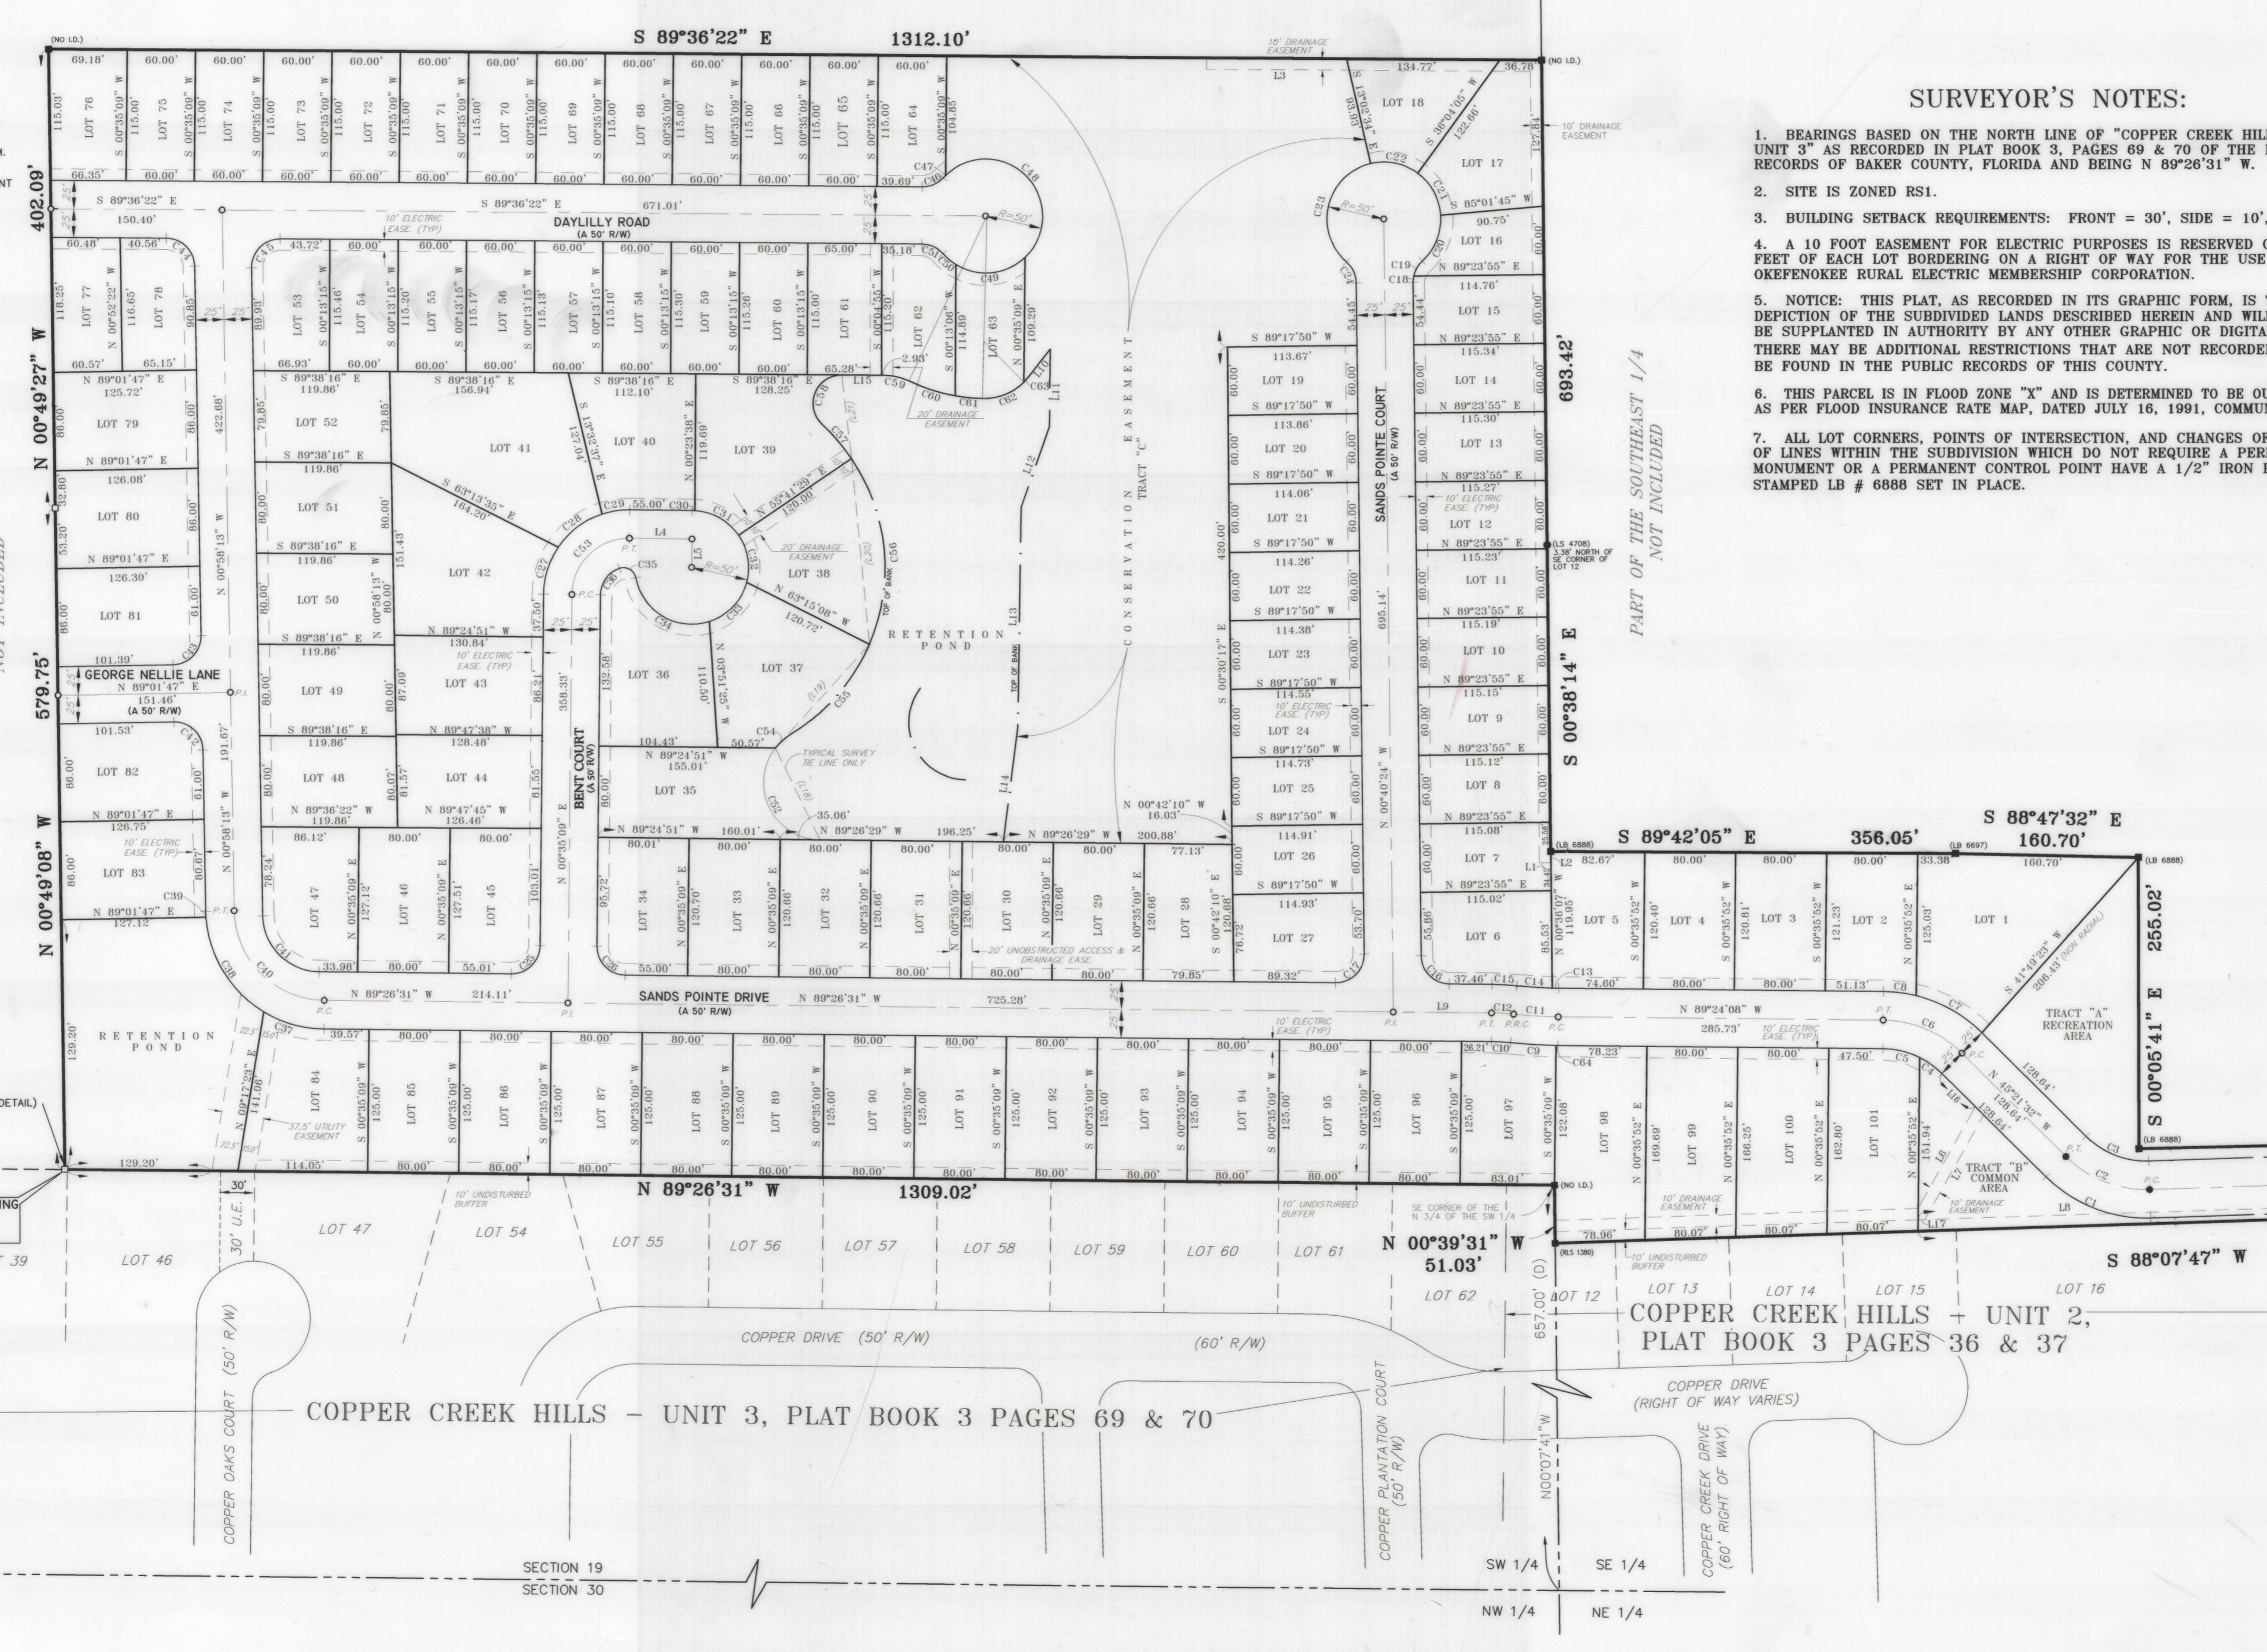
SURVEYOR'S NOTES:

1. BEARINGS BASED ON THE NORTH LINE OF "COPPER CREEK HIL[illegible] UNIT 3" AS RECORDED IN PLAT BOOK 3, PAGES 69 & 70 OF THE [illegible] RECORDS OF BAKER COUNTY, FLORIDA AND BEING N 89°26'31" W. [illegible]

2. SITE IS ZONED RS1.

3. BUILDING SETBACK REQUIREMENTS: FRONT = 30', SIDE = 10', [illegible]

4. A 10 FOOT EASEMENT FOR ELECTRIC PURPOSES IS RESERVED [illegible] FEET OF EACH LOT BORDERING ON A RIGHT OF WAY FOR THE USE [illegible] OKEFENOKEE RURAL ELECTRIC MEMBERSHIP CORPORATION.

5. NOTICE: THIS PLAT, AS RECORDED IN ITS GRAPHIC FORM, IS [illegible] DEPICTION OF THE SUBDIVIDED LANDS DESCRIBED HEREIN AND WIL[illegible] BE SUPPLANTED IN AUTHORITY BY ANY OTHER GRAPHIC OR DIGITA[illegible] THERE MAY BE ADDITIONAL RESTRICTIONS THAT ARE NOT RECORDE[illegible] BE FOUND IN THE PUBLIC RECORDS OF THIS COUNTY.

6. THIS PARCEL IS IN FLOOD ZONE "X" AND IS DETERMINED TO BE OU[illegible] AS PER FLOOD INSURANCE RATE MAP, DATED JULY 16, 1991, COMMU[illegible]

7. ALL LOT CORNERS, POINTS OF INTERSECTION, AND CHANGES O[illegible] OF LINES WITHIN THE SUBDIVISION WHICH DO NOT REQUIRE A PER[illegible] MONUMENT OR A PERMANENT CONTROL POINT HAVE A 1/2" IRON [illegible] STAMPED LB # 6888 SET IN PLACE.

S 89°36'22" E 1312.10'
N 00°49'27" W 402.09'
579.75'
N 00°49'08" W
S 00°38'14" E 693.42'
S 89°42'05" E 356.05'
S 88°47'32" E 160.70'
S 00°05'41" E 255.02'
N 89°26'31" W 1309.02'
N 00°39'31" W 51.03'
S 88°07'47" W

DAYLILLY ROAD (A 50' R/W)
GEORGE NELLIE LANE (A 50' R/W)
BENT COURT (A 50' R/W)
SANDS POINTE COURT (A 50' R/W)
SANDS POINTE DRIVE (A 50' R/W)
CONSERVATION EASEMENT TRACT "C"
RETENTION POND
TRACT "A" RECREATION AREA
TRACT "B" COMMON AREA
PART OF THE SOUTHEAST 1/4 NOT INCLUDED
10' ELECTRIC EASE. (TYP)
20' DRAINAGE EASEMENT
10' DRAINAGE EASEMENT
20' UNOBSTRUCTED ACCESS & DRAINAGE EASE.
37.5' UTILITY EASEMENT
10' UNDISTURBED BUFFER
TYPICAL SURVEY TIE LINE ONLY
TOP OF BANK

LOT 1 LOT 2 LOT 3 LOT 4 LOT 5 LOT 6 LOT 7 LOT 8 LOT 9 LOT 10 LOT 11 LOT 12 LOT 13 LOT 14 LOT 15 LOT 16 LOT 17 LOT 18 LOT 19 LOT 20 LOT 21 LOT 22 LOT 23 LOT 24 LOT 25 LOT 26 LOT 27 LOT 28 LOT 29 LOT 30 LOT 31 LOT 32 LOT 33 LOT 34 LOT 35 LOT 36 LOT 37 LOT 38 LOT 39 LOT 40 LOT 41 LOT 42 LOT 43 LOT 44 LOT 45 LOT 46 LOT 47 LOT 48 LOT 49 LOT 50 LOT 51 LOT 52 LOT 53 LOT 54 LOT 55 LOT 56 LOT 57 LOT 58 LOT 59 LOT 60 LOT 61 LOT 62 LOT 63 LOT 64 LOT 65 LOT 66 LOT 67 LOT 68 LOT 69 LOT 70 LOT 71 LOT 72 LOT 73 LOT 74 LOT 75 LOT 76 LOT 77 LOT 78 LOT 79 LOT 80 LOT 81 LOT 82 LOT 83 LOT 84 LOT 85 LOT 86 LOT 87 LOT 88 LOT 89 LOT 90 LOT 91 LOT 92 LOT 93 LOT 94 LOT 95 LOT 96 LOT 97 LOT 98 LOT 99 LOT 100 LOT 101

LOT 47 LOT 46 LOT 54 LOT 55 LOT 56 LOT 57 LOT 58 LOT 59 LOT 60 LOT 61 LOT 62 LOT 12 LOT 13 LOT 14 LOT 15 LOT 16 39

COPPER CREEK HILLS - UNIT 2, PLAT BOOK 3 PAGES 36 & 37
COPPER CREEK HILLS - UNIT 3, PLAT BOOK 3 PAGES 69 & 70
COPPER DRIVE (50' R/W)
(60' R/W)
COPPER DRIVE (RIGHT OF WAY VARIES)
COPPER OAKS COURT (50' R/W)
COPPER PLANTATION COURT (50' R/W)
COPPER CREEK DRIVE (60' RIGHT OF WAY)
30' U.E.
657.00' (D)
N00°07'41"W
SE CORNER OF THE N 3/4 OF THE SW 1/4
SECTION 19
SECTION 30
SW 1/4 SE 1/4
NW 1/4 NE 1/4
(NO I.D.)
(LB 6888)
(LB 6697)
(LS 4708) 3.38' NORTH OF SE CORNER OF LOT 12
(RLS 1380)
DETAIL)